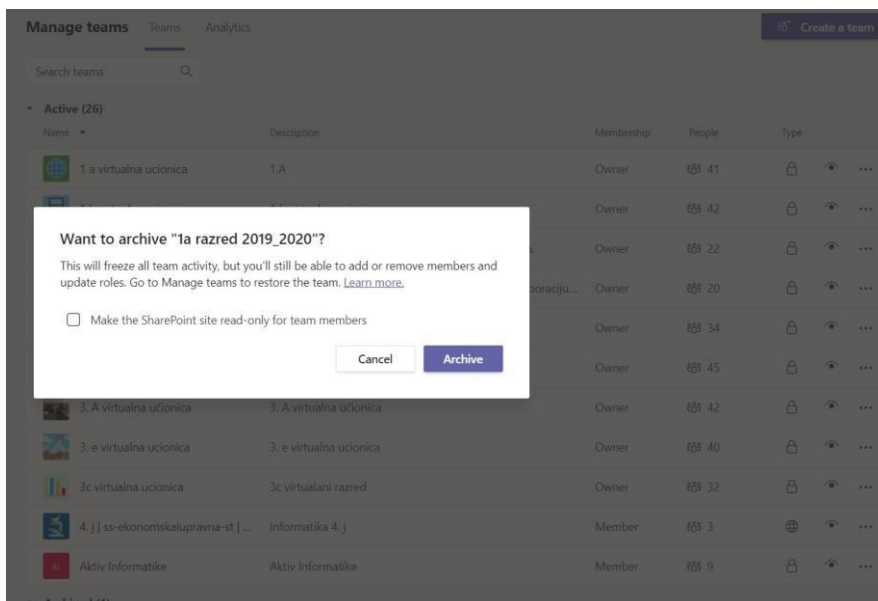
Manage teams Teams Analytics

Create a team

Search teams

Active (26)

Name Description Membership People Type

| Name | Description | Membership | People | Type |
|---|---|---|---|---|
| 1 a virtualna ucionica | 1.A | Owner | 41 | |
| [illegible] | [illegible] | Owner | 42 | |
| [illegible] | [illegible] | Owner | 22 | |
| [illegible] | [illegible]oraciju... | Owner | 20 | |
| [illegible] | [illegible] | Owner | 34 | |
| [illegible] | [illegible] | Owner | 45 | |
| 3. A virtualna učionica | 3. A virtualna učionica | Owner | 42 | |
| 3. e virtualna ucionica | 3. e virtualna ucionica | Owner | 40 | |
| 3c virtualna ucionica | 3c virtualani razred | Owner | 32 | |
| 4. j \| ss-ekonomskaiupravna-st \| ... | Informatika 4. j | Member | 3 | |
| Aktiv Informatike | Aktiv Informatike | Member | 9 | |

Want to archive "1a razred 2019_2020"?

This will freeze all team activity, but you'll still be able to add or remove members and update roles. Go to Manage teams to restore the team. Learn more.

Make the SharePoint site read-only for team members

Cancel Archive